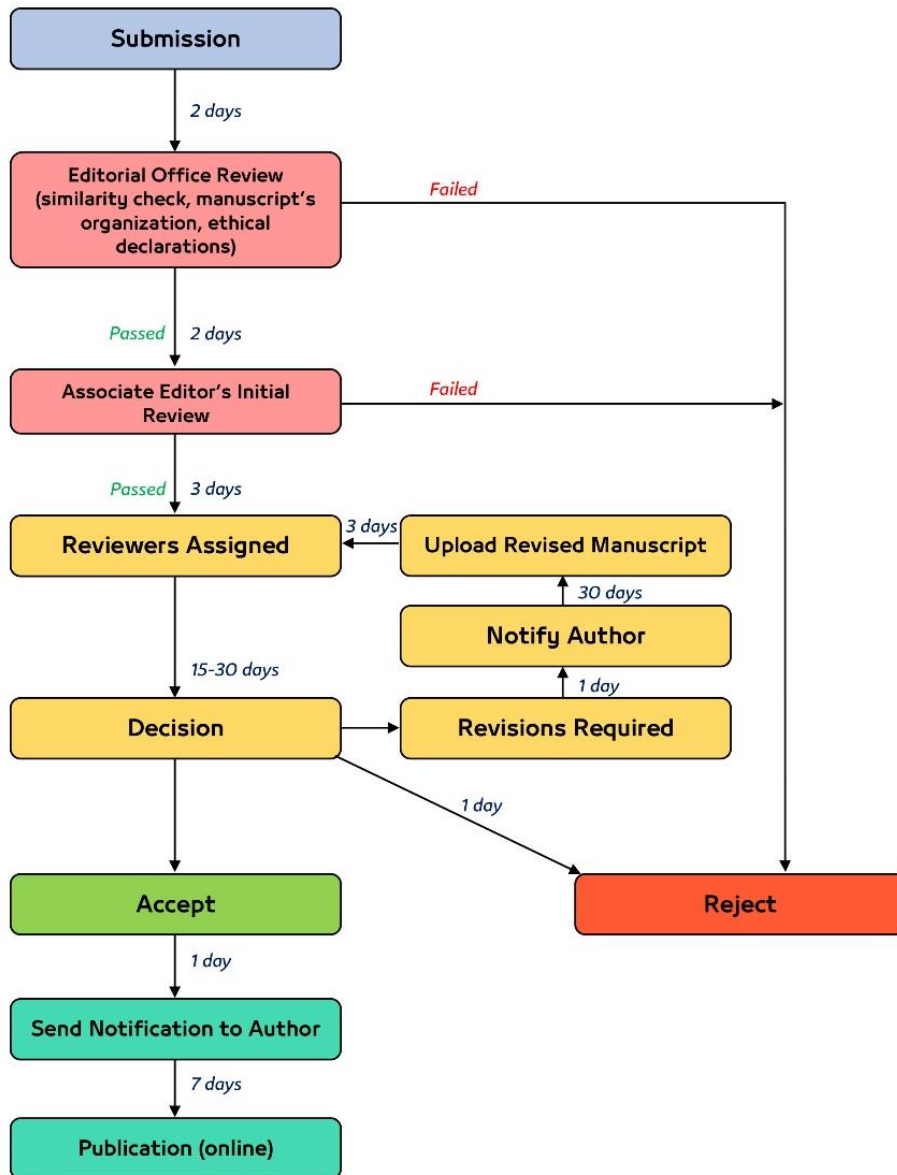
Submission

2 days

Editorial Office Review (similarity check, manuscript's organization, ethical declarations)

Failed

Passed

2 days

Associate Editor's Initial Review

Failed

Passed

3 days

Reviewers Assigned

3 days

Upload Revised Manuscript

30 days

Notify Author

15-30 days

1 day

Decision

Revisions Required

1 day

Accept

Reject

1 day

Send Notification to Author

7 days

Publication (online)